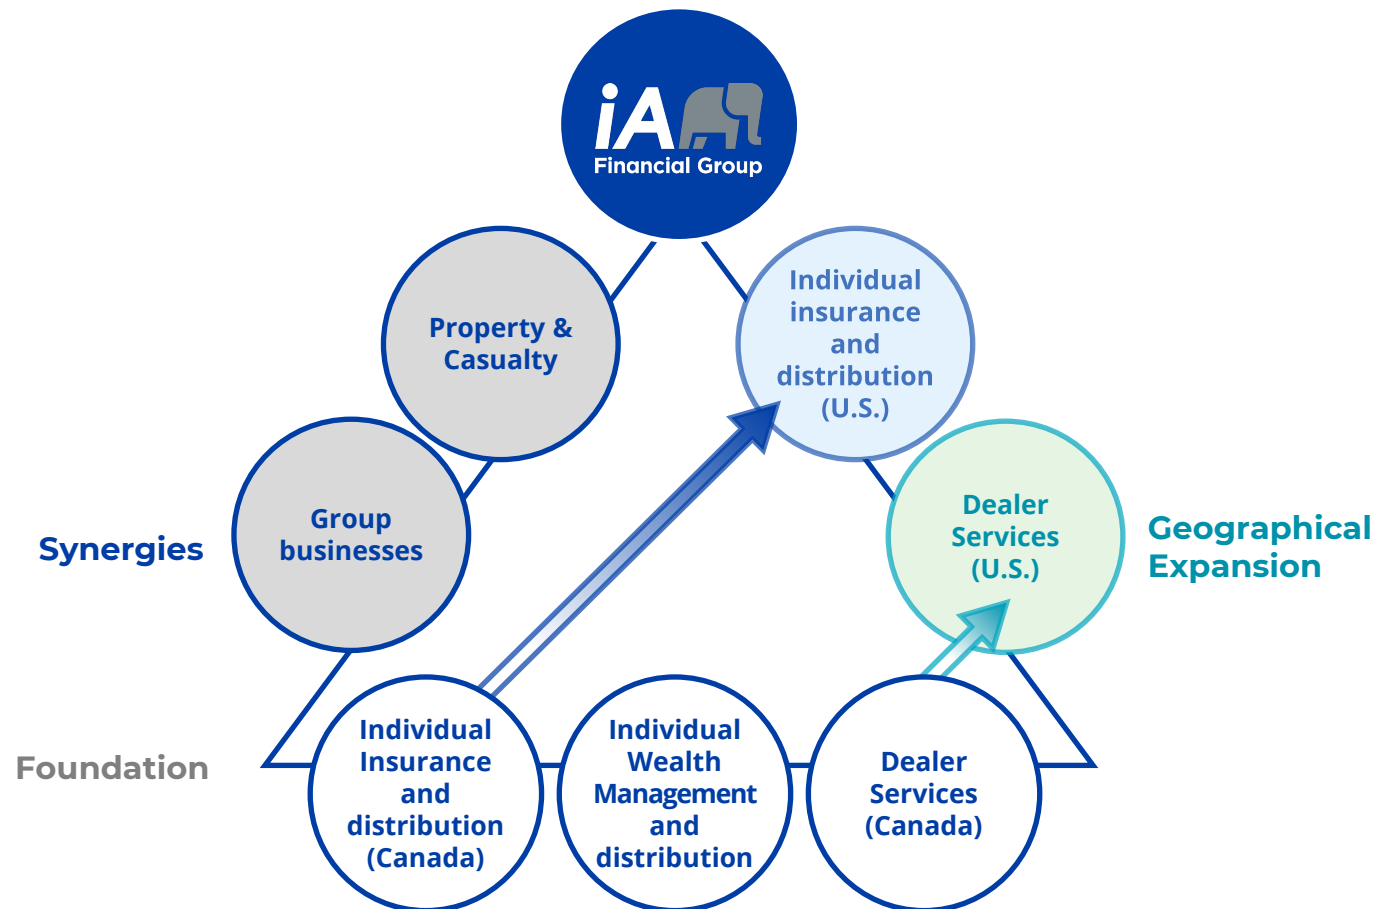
iA Financial Group

Property & Casualty

Individual insurance and distribution (U.S.)

Group businesses

Dealer Services (U.S.)

Synergies

Geographical Expansion

Foundation

Individual Insurance and distribution (Canada)

Individual Wealth Management and distribution

Dealer Services (Canada)